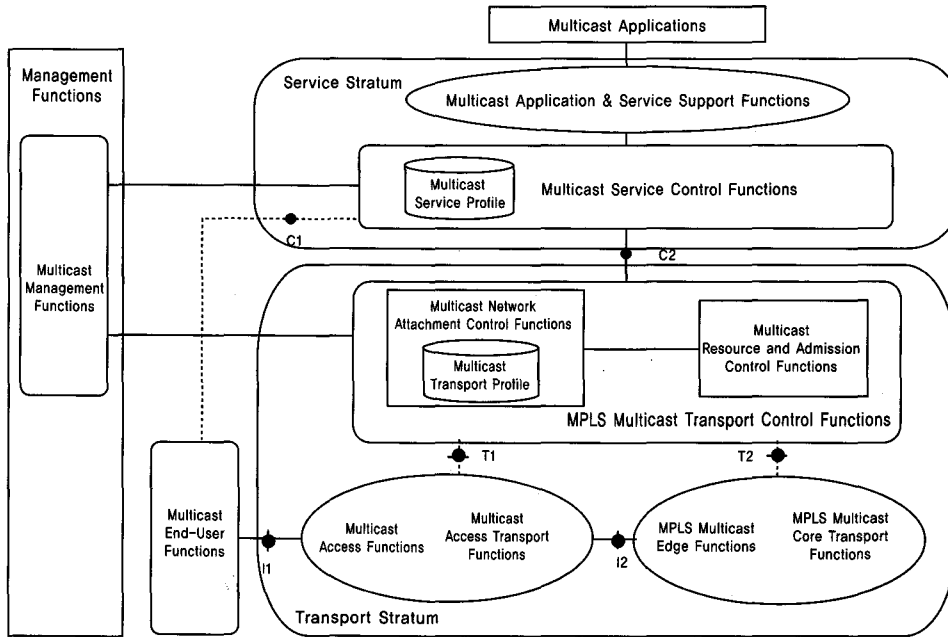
Multicast Applications

Management Functions

Service Stratum

Multicast Application & Service Support Functions

Multicast Service Profile

Multicast Service Control Functions

C1

C2

Multicast Management Functions

Multicast Network Attachment Control Functions

Multicast Transport Profile

Multicast Resource and Admission Control Functions

MPLS Multicast Transport Control Functions

T1

T2

Multicast End-User Functions

Multicast Access Functions

Multicast Access Transport Functions

MPLS Multicast Edge Functions

MPLS Multicast Core Transport Functions

I1

I2

Transport Stratum